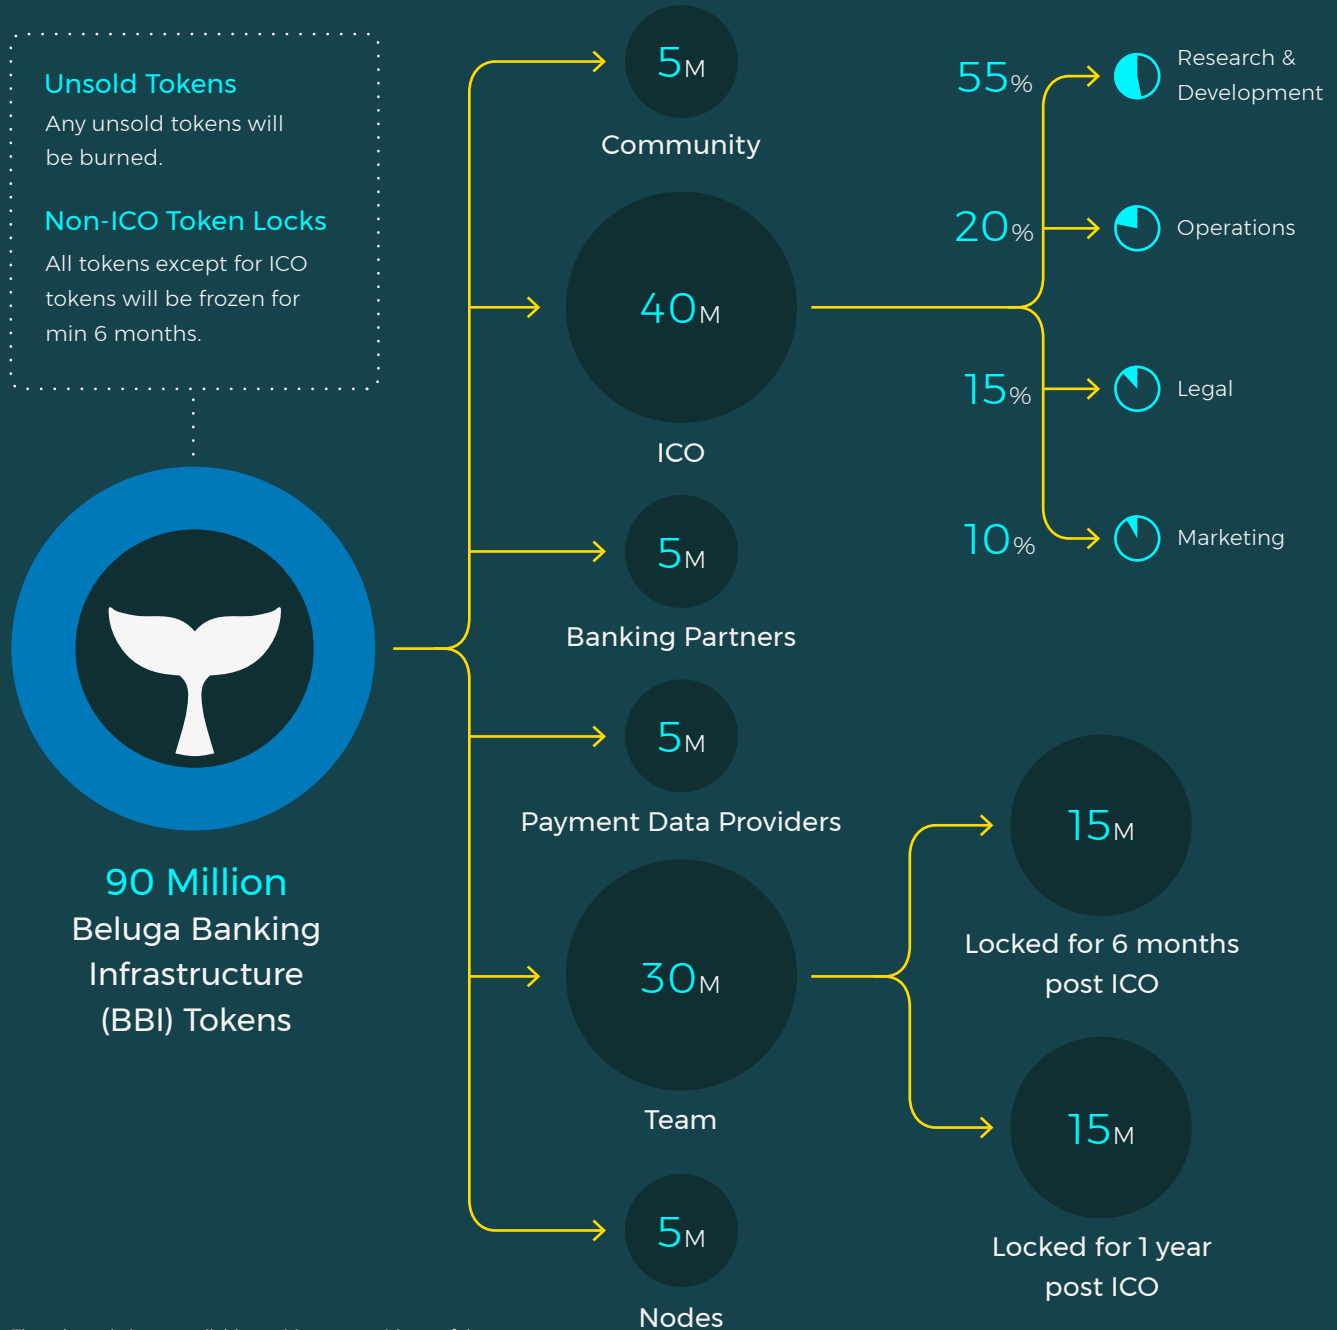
Unsold Tokens
Any unsold tokens will be burned.

Non-ICO Token Locks
All tokens except for ICO tokens will be frozen for min 6 months.

90 Million
Beluga Banking Infrastructure (BBI) Tokens

5M
Community

40M
ICO

5M
Banking Partners

5M
Payment Data Providers

30M
Team

5M
Nodes

55%
Research & Development

20%
Operations

15%
Legal

10%
Marketing

15M
Locked for 6 months post ICO

15M
Locked for 1 year post ICO

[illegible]